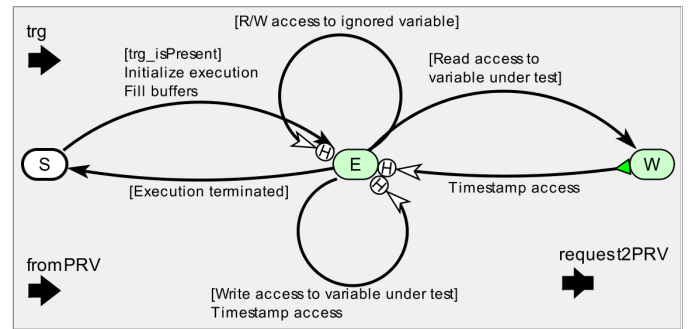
trg

[R/W access to ignored variable]

[trg_isPresent]
Initialize execution
Fill buffers

[Read access to variable under test]

S

H

E

H

H

W

[Execution terminated]

Timestamp access

fromPRV

request2PRV

[Write access to variable under test]
Timestamp access